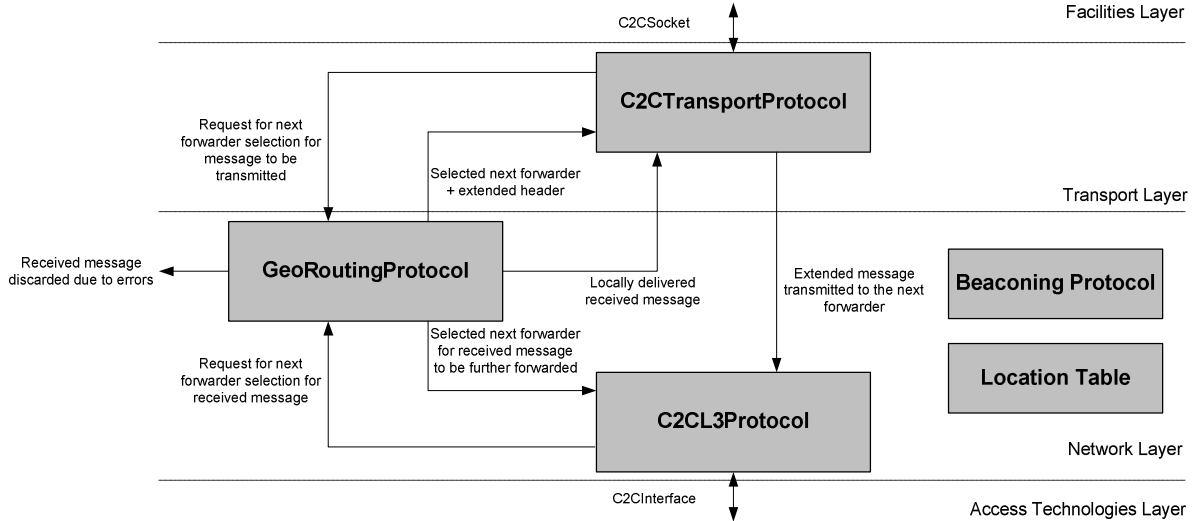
C2CSocket

Facilities Layer

C2CTransportProtocol

Request for next forwarder selection for message to be transmitted

Selected next forwarder + extended header

Transport Layer

Received message discarded due to errors

GeoRoutingProtocol

Locally delivered received message

Extended message transmitted to the next forwarder

Beaconing Protocol

Selected next forwarder for received message to be further forwarded

Location Table

Request for next forwarder selection for received message

C2CL3Protocol

Network Layer

C2CInterface

Access Technologies Layer